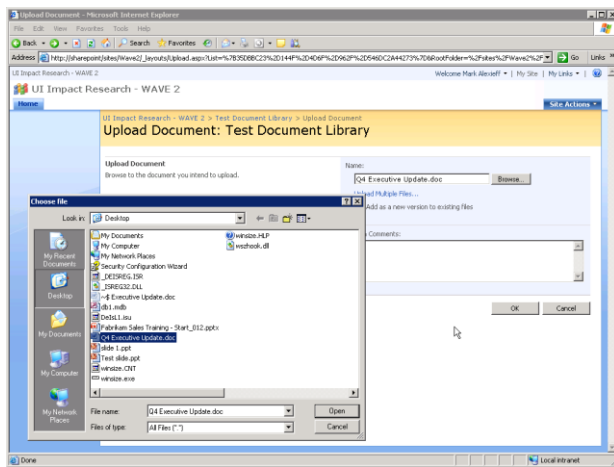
Upload Document - Microsoft Internet Explorer

File Edit View Favorites Tools Help

Back Search Favorites

Address http://sharepoint/sites/Wave2/_layouts/Upload.aspx?List=%7B35DBBC23%2D144F%2D4D6F%2D962F%2D546DC2A44273%7D&RootFolder=%2Fsites%2FWave2%2F Go Links

UI Impact Research - WAVE 2 Welcome Mark Alexieff | My Site | My Links

UI Impact Research - WAVE 2

Home Site Actions

UI Impact Research - WAVE 2 > Test Document Library > Upload Document

Upload Document: Test Document Library

Upload Document
Browse to the document you intend to upload.

Name:
Q4 Executive Update.doc Browse...
Upload Multiple Files...
Add as a new version to existing files

Comments:

OK Cancel

Choose file

Look in: Desktop

My Recent Documents
Desktop
My Documents
My Computer
My Network Places

My Documents
My Computer
My Network Places
Security Configuration Wizard
_DEISREG.ISR
_ISREG32.DLL
~$ Executive Update.doc
db1.mdb
DelsL1.isu
Fabrikam Sales Training - Start_012.pptx
Q4 Executive Update.doc
slide 1.ppt
Test slide.ppt
winsize.CNT
winsize.exe
winsize.HLP
wszhook.dll

File name: Q4 Executive Update.doc Open
Files of type: All Files (*.*) Cancel

Done Local intranet